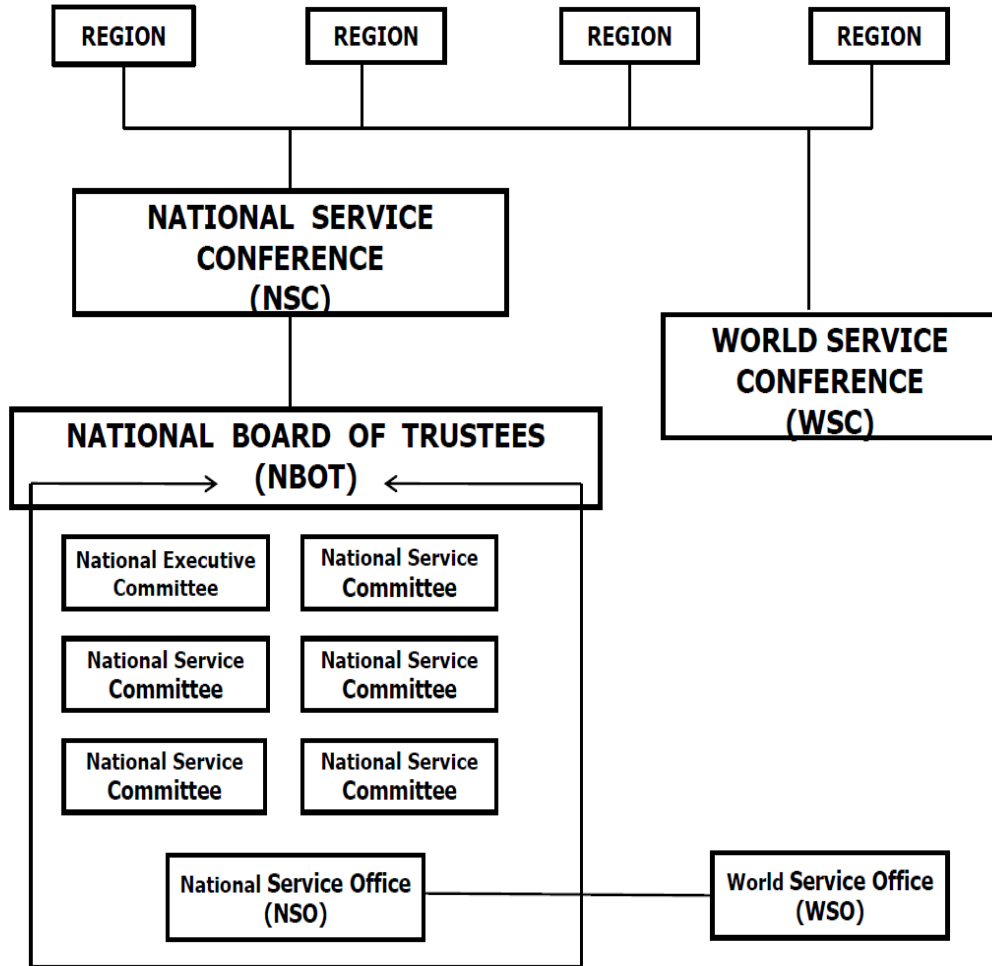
REGION

REGION

REGION

REGION

NATIONAL SERVICE CONFERENCE (NSC)

WORLD SERVICE CONFERENCE (WSC)

NATIONAL BOARD OF TRUSTEES (NBOT)

National Executive Committee

National Service Committee

National Service Committee

National Service Committee

National Service Committee

National Service Committee

National Service Office (NSO)

World Service Office (WSO)